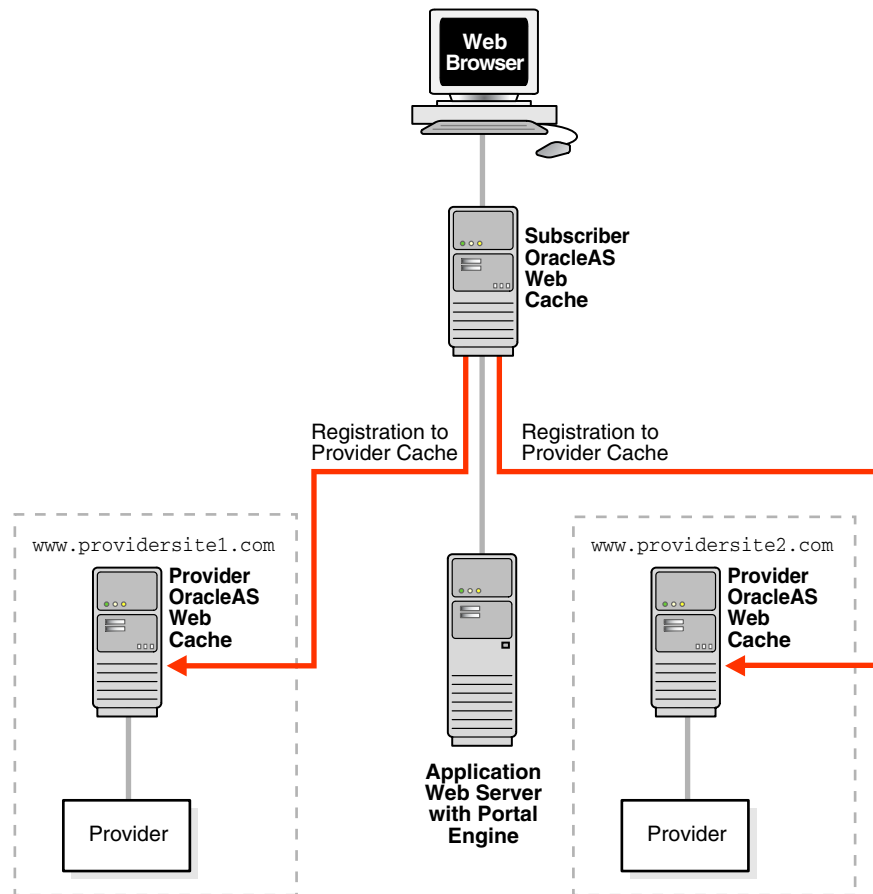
Web Browser

Subscriber OracleAS Web Cache

Registration to Provider Cache

Registration to Provider Cache

www.providersite1.com

Provider OracleAS Web Cache

Provider

Application Web Server with Portal Engine

www.providersite2.com

Provider OracleAS Web Cache

Provider